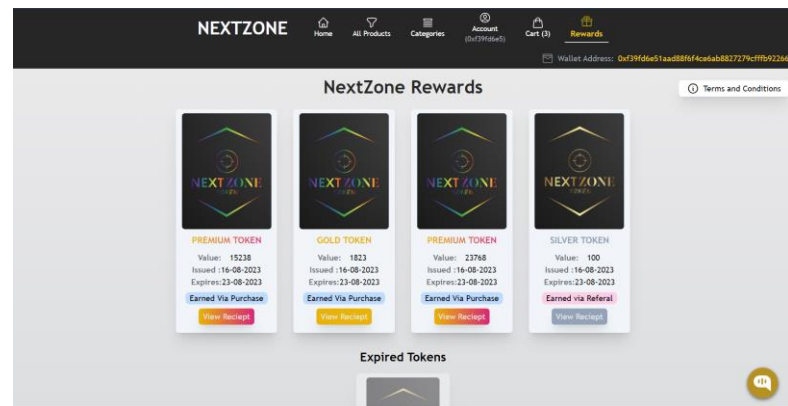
NEXTZONE

Home
All Products
Categories
Account (0xf39fd6e5)
Cart (3)
Rewards

Wallet Address: 0xf39fd6e51aad88f6f4ce6ab8827279cfffb92266

NextZone Rewards

Terms and Conditions

NEXTZONE
PREMIUM TOKEN
Value: 15238
Issued :16-08-2023
Expires:23-08-2023
Earned Via Purchase
View Reciept

NEXTZONE
GOLD TOKEN
Value: 1823
Issued :16-08-2023
Expires:23-08-2023
Earned Via Purchase
View Reciept

NEXTZONE
PREMIUM TOKEN
Value: 23768
Issued :16-08-2023
Expires:23-08-2023
Earned Via Purchase
View Reciept

NEXTZONE
SILVER TOKEN
Value: 100
Issued :16-08-2023
Expires:23-08-2023
Earned via Referal
View Reciept

Expired Tokens